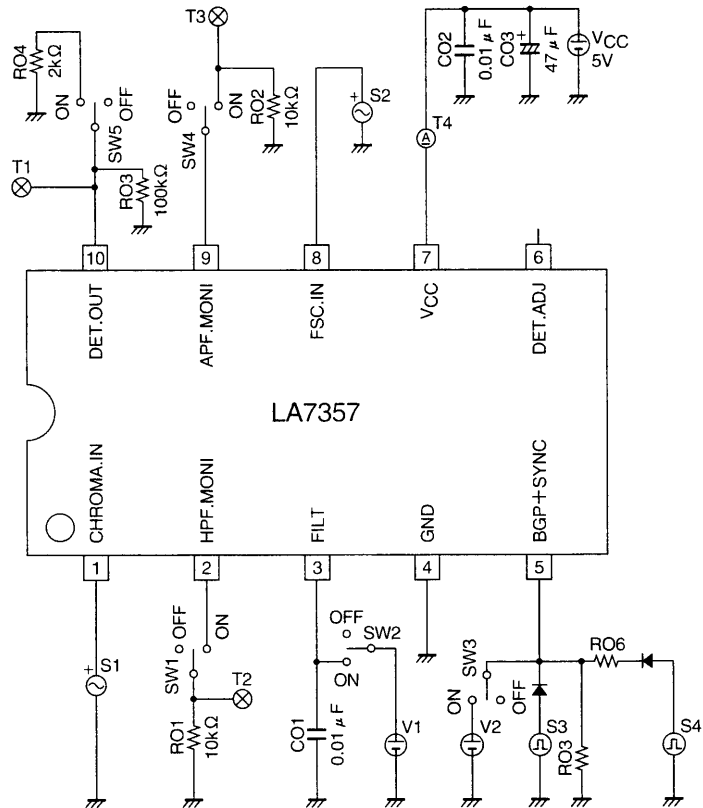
RO4
2kΩ
ON
OFF
SW5
T1
RO3
100kΩ
T3
OFF
ON
SW4
RO2
10kΩ
S2
CO2
0.01 μF
CO3
47 μF
VCC
5V
T4
A
10
9
8
7
6
DET.OUT
APF.MONI
FSC.IN
VCC
DET.ADJ
LA7357
CHROMA.IN
HPF.MONI
FILT
GND
BGP+SYNC
1
2
3
4
5
S1
SW1
OFF
ON
T2
RO1
10kΩ
OFF
SW2
ON
CO1
0.01 μF
V1
SW3
ON
OFF
V2
S3
RO3
RO6
S4